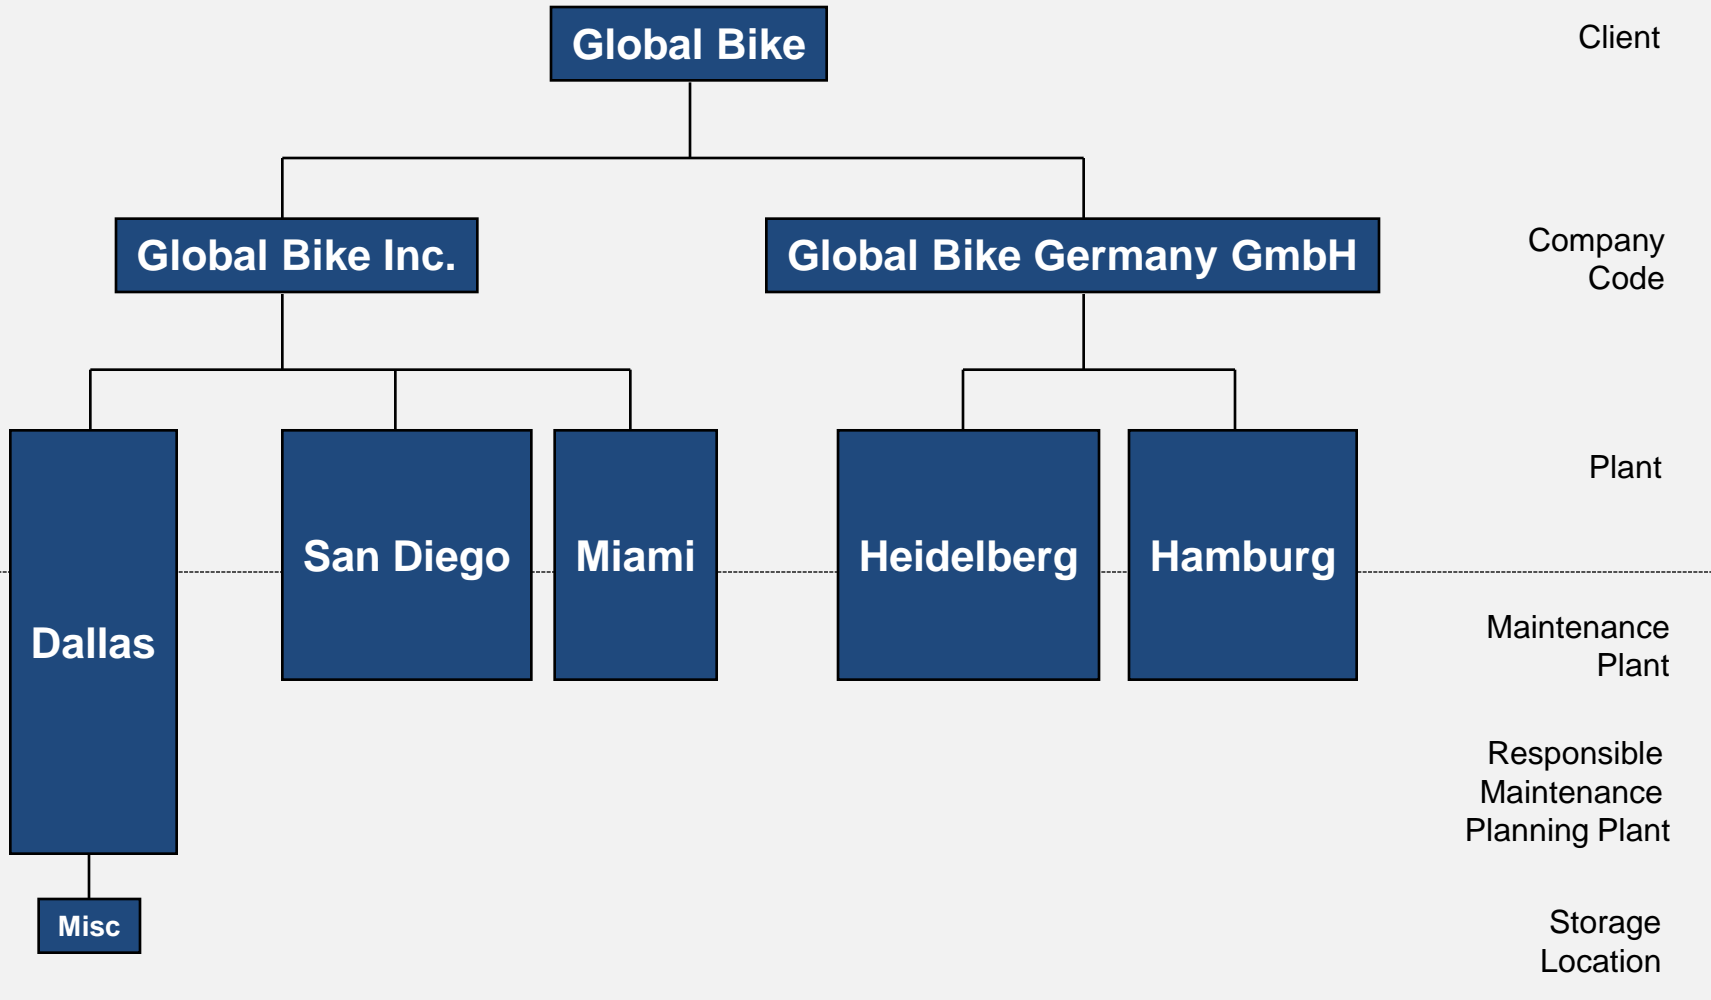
Global Bike

Client

Global Bike Inc.

Global Bike Germany GmbH

Company Code

Dallas

San Diego

Miami

Heidelberg

Hamburg

Plant

Maintenance Plant

Responsible Maintenance Planning Plant

Misc

Storage Location